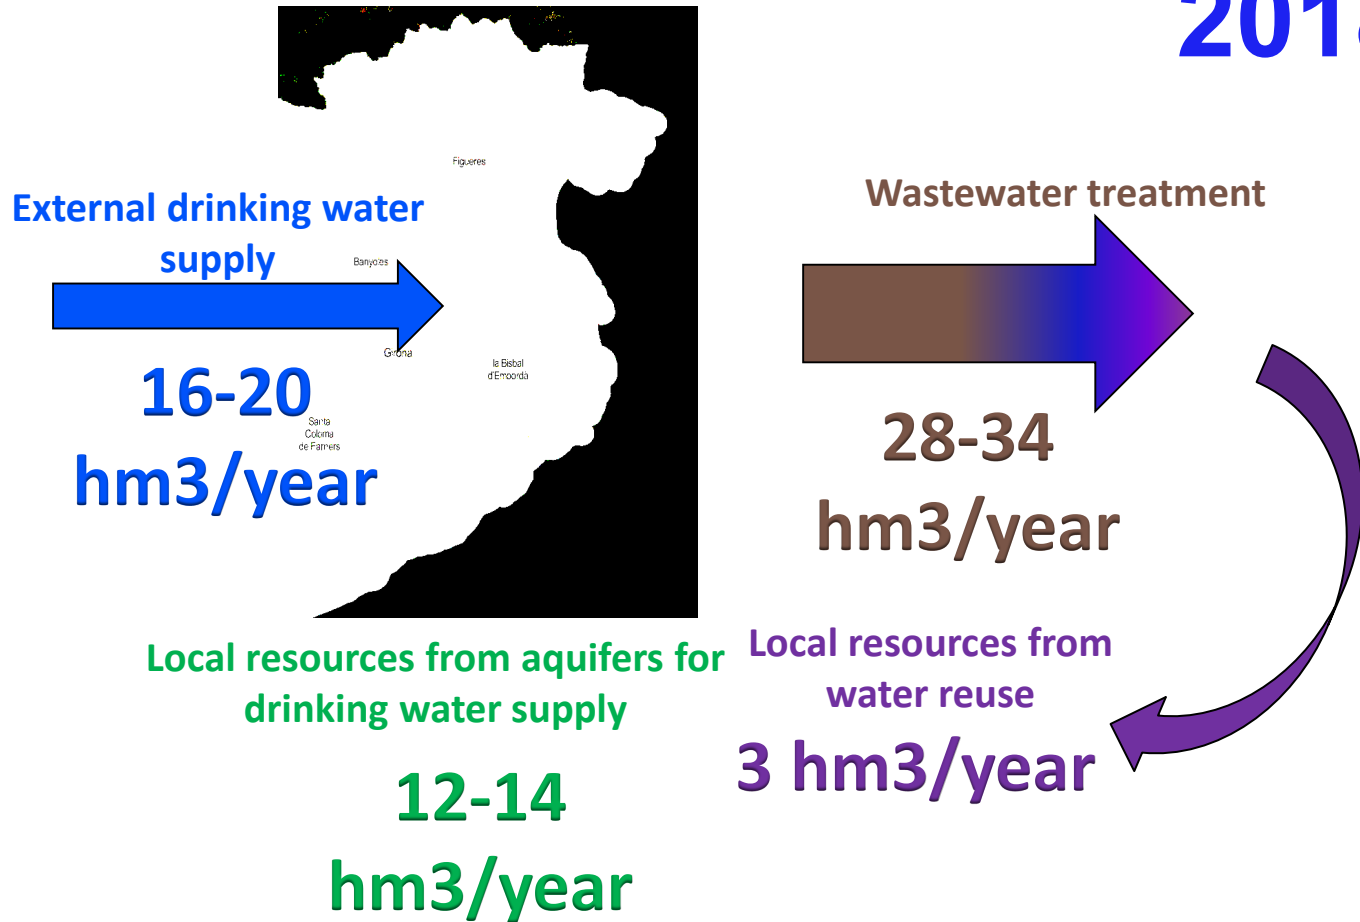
201

Figueres

External drinking water supply

Banyoles

Girona

la Bisbal d'Empordà

Santa Coloma de Farners

16-20 hm3/year

Wastewater treatment

28-34 hm3/year

Local resources from aquifers for drinking water supply

12-14 hm3/year

Local resources from water reuse

3 hm3/year